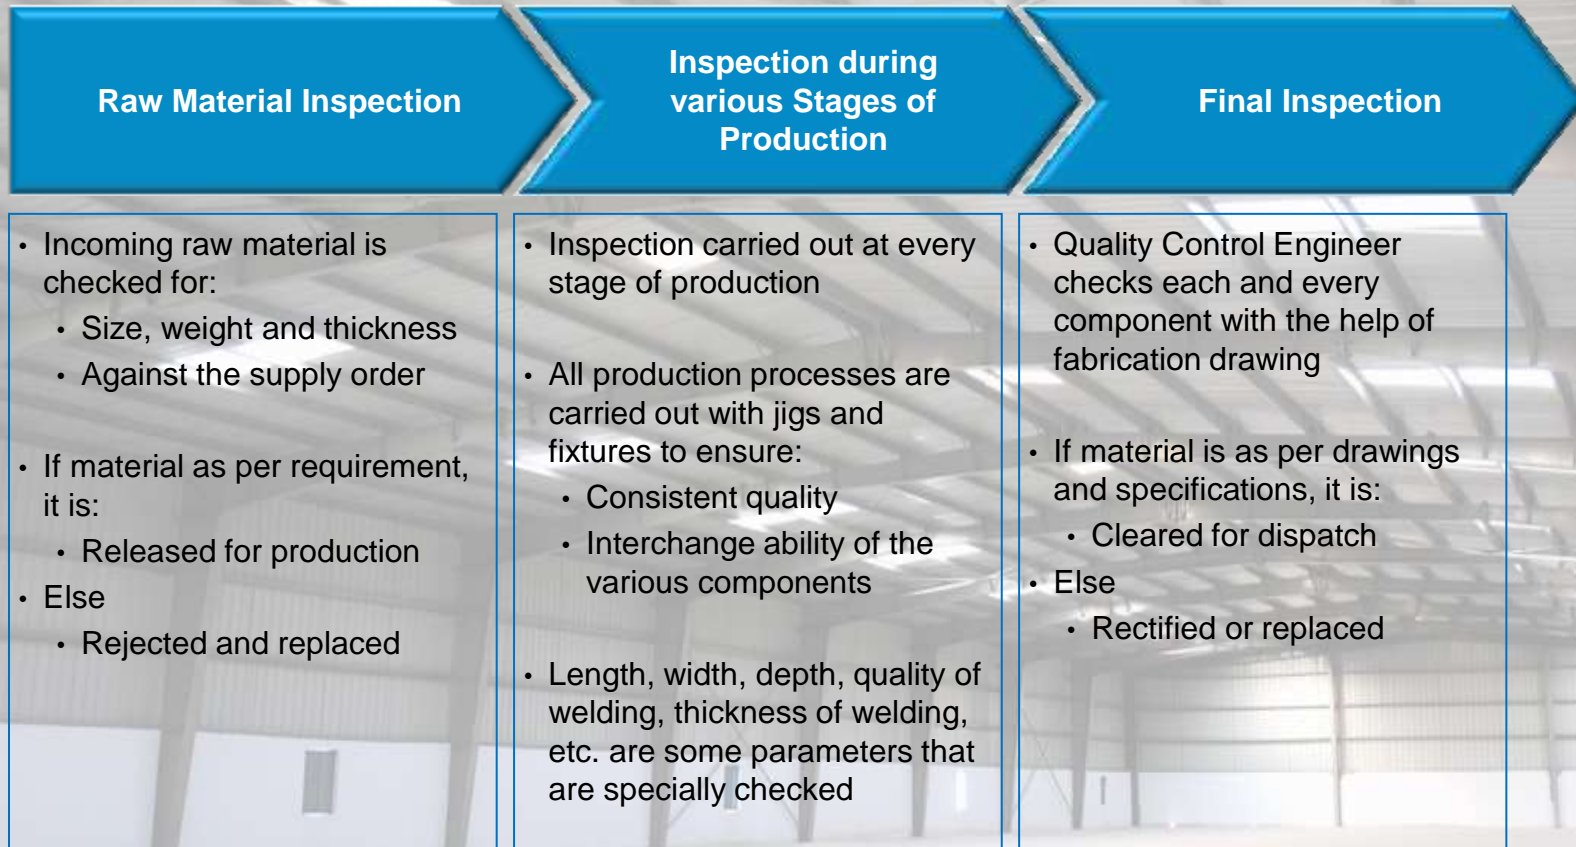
Raw Material Inspection

Inspection during various Stages of Production

Final Inspection

• Incoming raw material is checked for:
  • Size, weight and thickness
  • Against the supply order

• If material as per requirement, it is:
  • Released for production
• Else
  • Rejected and replaced

• Inspection carried out at every stage of production

• All production processes are carried out with jigs and fixtures to ensure:
  • Consistent quality
  • Interchange ability of the various components

• Length, width, depth, quality of welding, thickness of welding, etc. are some parameters that are specially checked

• Quality Control Engineer checks each and every component with the help of fabrication drawing

• If material is as per drawings and specifications, it is:
  • Cleared for dispatch
• Else
  • Rectified or replaced